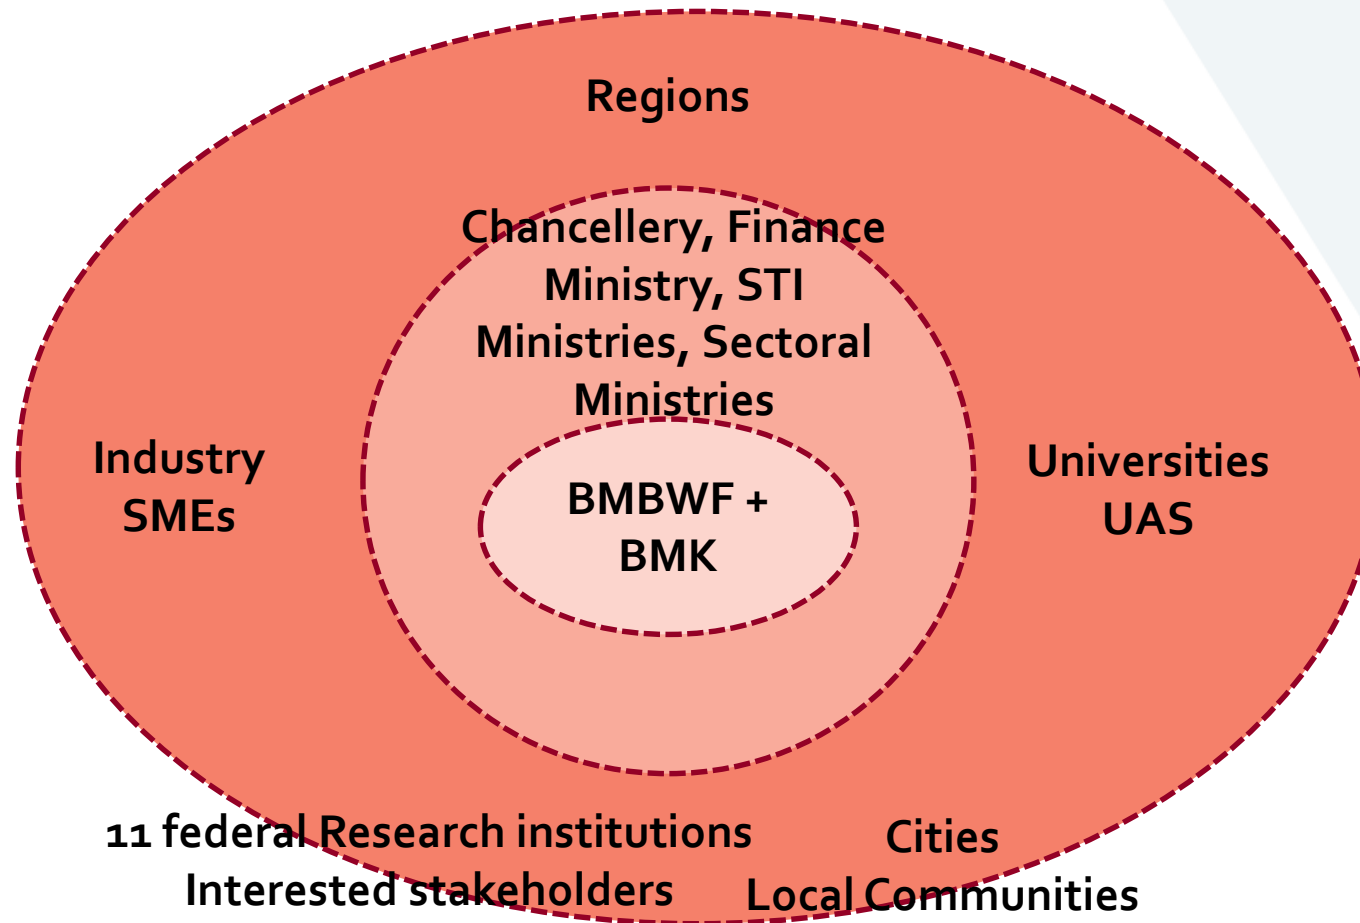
Regions

Chancellery, Finance Ministry, STI Ministries, Sectoral Ministries

Industry
SMEs

BMBWF +
BMK

Universities
UAS

11 federal Research institutions
Interested stakeholders

Cities
Local Communities